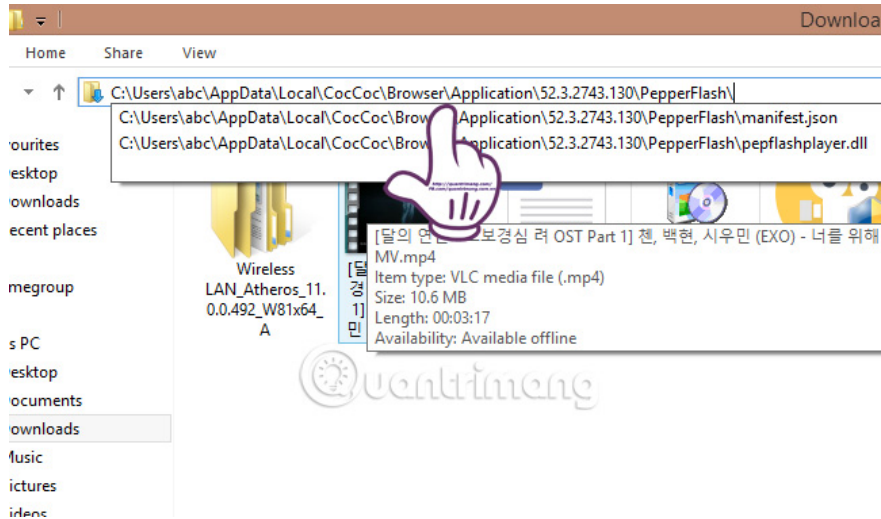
Downloa

Home Share View

C:\Users\abc\AppData\Local\CocCoc\Browser\Application\52.3.2743.130\PepperFlash\

C:\Users\abc\AppData\Local\CocCoc\Brow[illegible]Application\52.3.2743.130\PepperFlash\manifest.json

C:\Users\abc\AppData\Local\CocCoc\Brow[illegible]Application\52.3.2743.130\PepperFlash\pepflashplayer.dll

vourites
esktop
ownloads
ecent places

megroup

s PC
esktop
ocuments
ownloads
Music
ictures
ideos

Wireless LAN_Atheros_11.0.0.492_W81x64_A

[달 경 1] 민

[달의 연인 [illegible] 보경심 려 OST Part 1] 첸, 백현, 시우민 (EXO) - 너를 위해 MV.mp4
Item type: VLC media file (.mp4)
Size: 10.6 MB
Length: 00:03:17
Availability: Available offline

Quantrimang